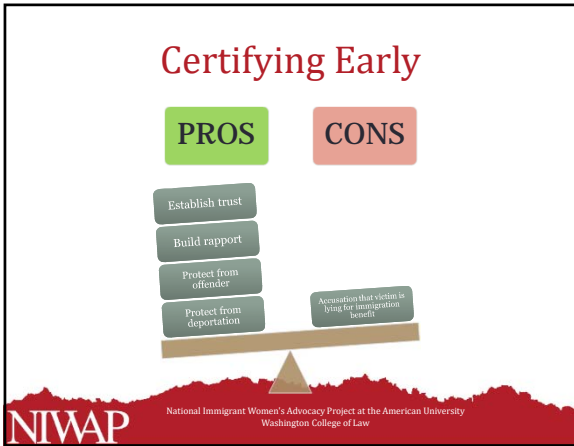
Certifying Early

PROS

CONS

Establish trust

Build rapport

Protect from offender

Protect from deportation

Accusation that victim is lying for immigration benefit

NIWAP

National Immigrant Women's Advocacy Project at the American University Washington College of Law